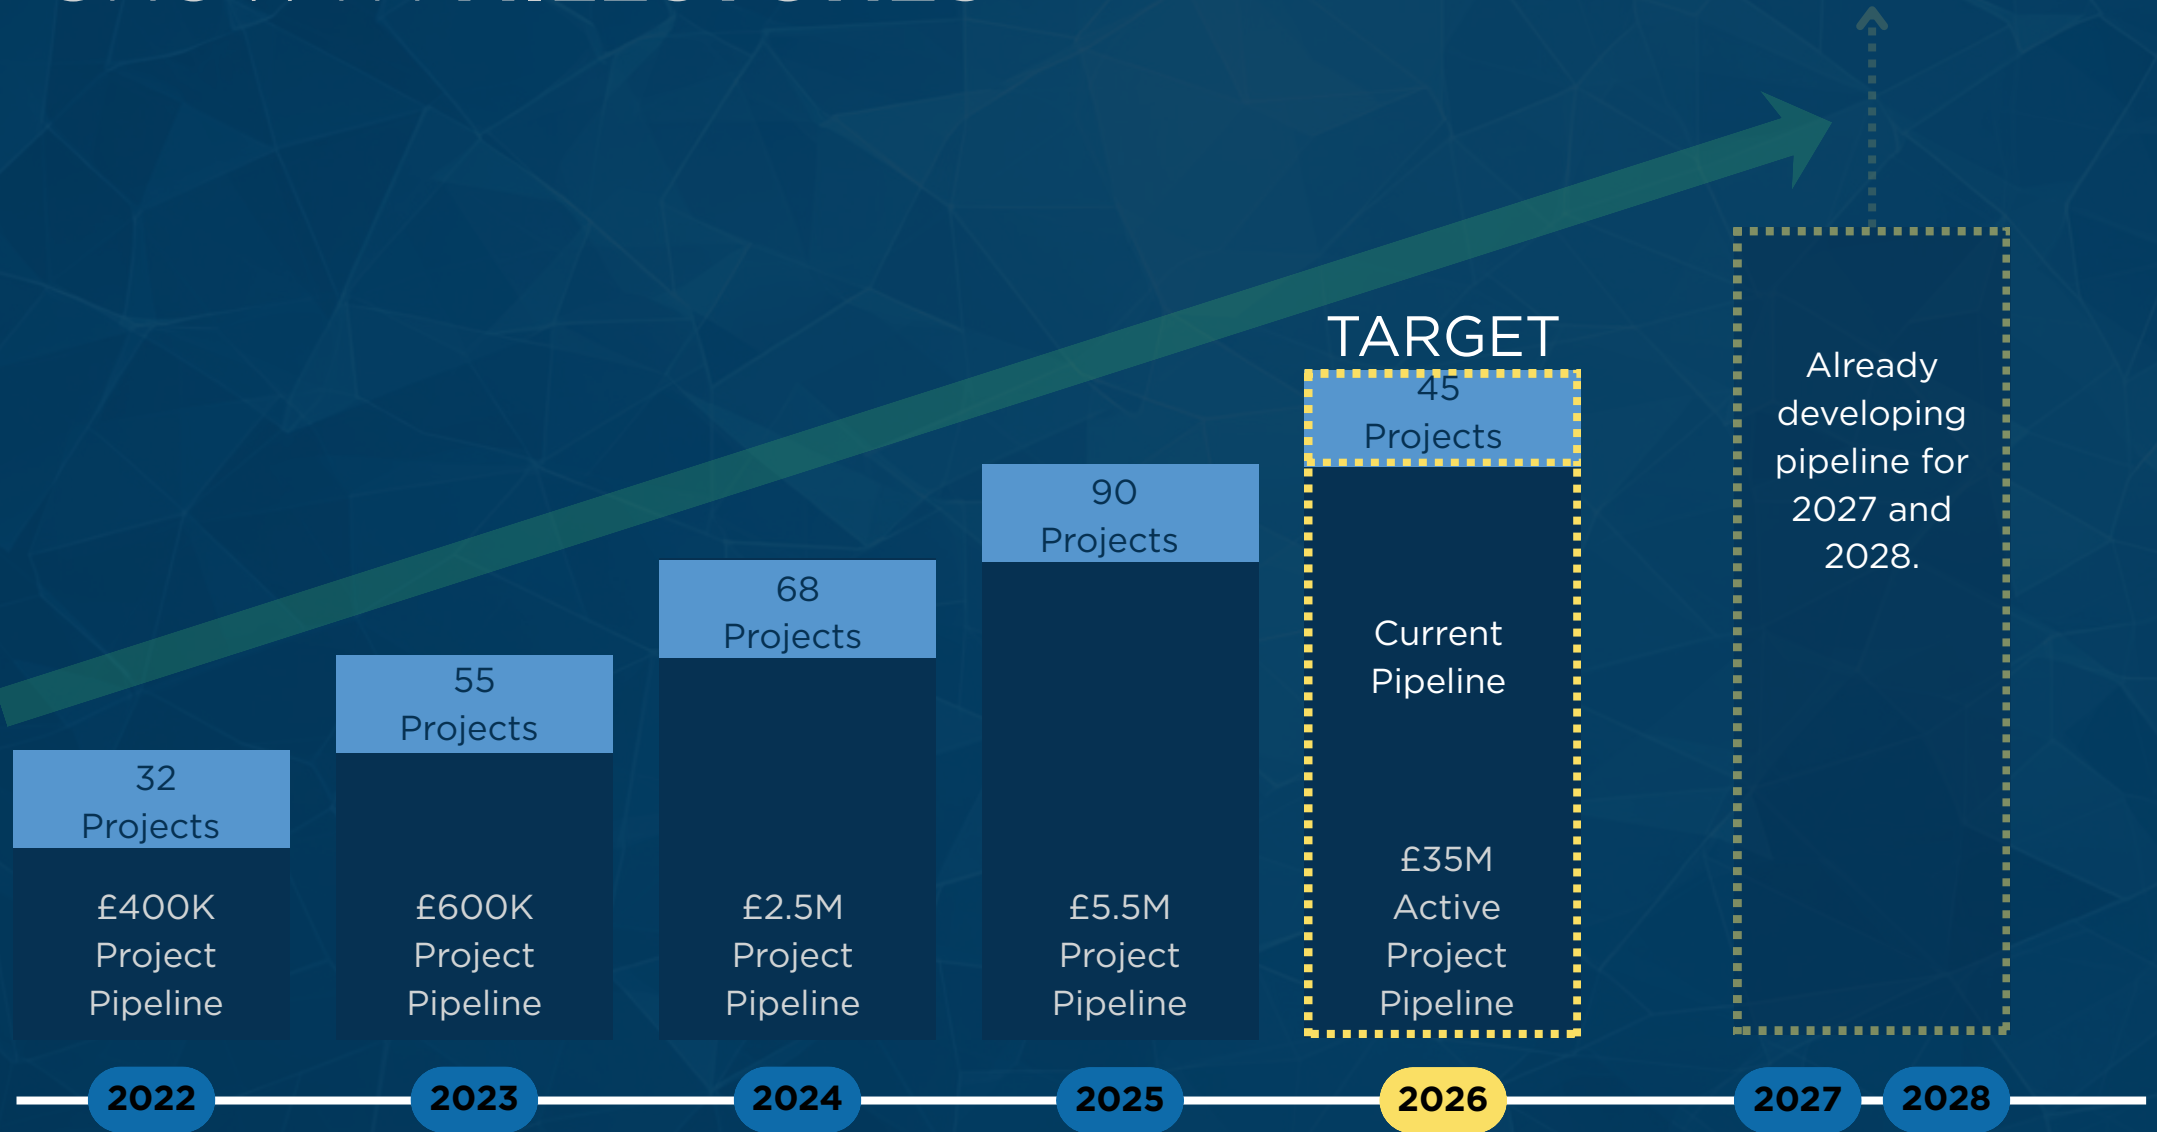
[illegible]

32 Projects

£400K Project Pipeline

55 Projects

£600K Project Pipeline

68 Projects

£2.5M Project Pipeline

90 Projects

£5.5M Project Pipeline

TARGET

45 Projects

Current Pipeline

£35M Active Project Pipeline

Already developing pipeline for 2027 and 2028.

2022

2023

2024

2025

2026

2027

2028